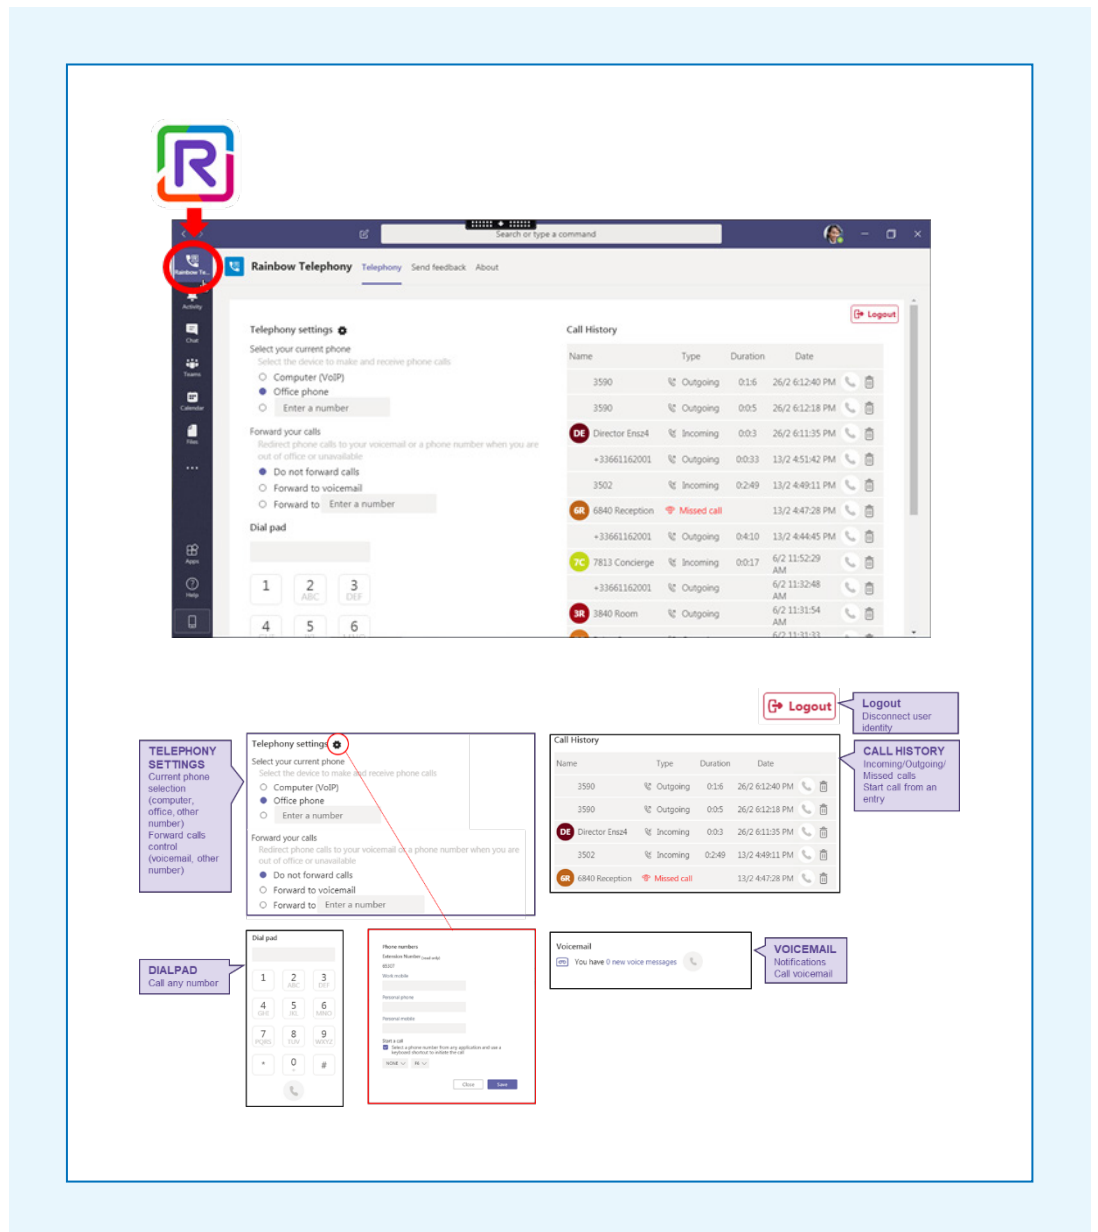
Search or type a command

Rainbow Te...

Activity

Chat

Teams

Calendar

Files

...

Apps

Help

Rainbow Telephony Telephony Send feedback About

Logout

Telephony settings

Select your current phone

Select the device to make and receive phone calls

Computer (VoIP)

Office phone

Enter a number

Forward your calls

Redirect phone calls to your voicemail or a phone number when you are out of office or unavailable

Do not forward calls

Forward to voicemail

Forward to Enter a number

Dial pad

1 2 ABC 3 DEF

4 5 6

Call History

| Name | Type | Duration | Date |
|---|---|---|---|
| 3590 | Outgoing | 0:16 | 26/2 6:12:40 PM |
| 3590 | Outgoing | 0:05 | 26/2 6:12:18 PM |
| DE Director Ensz4 | Incoming | 0:03 | 26/2 6:11:35 PM |
| +33661162001 | Outgoing | 0:0:33 | 13/2 4:51:42 PM |
| 3502 | Incoming | 0:2:49 | 13/2 4:49:11 PM |
| 6R 6840 Reception | Missed call | | 13/2 4:47:28 PM |
| +33661162001 | Outgoing | 0:4:10 | 13/2 4:44:45 PM |
| 7C 7813 Concierge | Incoming | 0:0:17 | 6/2 11:52:29 AM |
| +33661162001 | Outgoing | | 6/2 11:32:48 AM |
| 3R 3840 Room | Outgoing | | 6/2 11:31:54 AM |

Logout

Logout
Disconnect user identity

TELEPHONY SETTINGS
Current phone selection (computer, office, other number)
Forward calls control (voicemail, other number)

Telephony settings

Select your current phone

Select the device to make and receive phone calls

Computer (VoIP)

Office phone

Enter a number

Forward your calls

Redirect phone calls to your voicemail or a phone number when you are out of office or unavailable

Do not forward calls

Forward to voicemail

Forward to Enter a number

Call History

| Name | Type | Duration | Date |
|---|---|---|---|
| 3590 | Outgoing | 0:16 | 26/2 6:12:40 PM |
| 3590 | Outgoing | 0:05 | 26/2 6:12:18 PM |
| DE Director Ensz4 | Incoming | 0:03 | 26/2 6:11:35 PM |
| 3502 | Incoming | 0:2:49 | 13/2 4:49:11 PM |
| 6R 6840 Reception | Missed call | | 13/2 4:47:28 PM |

CALL HISTORY
Incoming/Outgoing/ Missed calls
Start call from an entry

DIALPAD
Call any number

Dial pad

1 2 ABC 3 DEF
4 GHI 5 JKL 6 MNO
7 PQRS 8 TUV 9 WXYZ
* 0 + #

Phone numbers
Extension Number
Work mobile
Personal phone
Personal mobile
Start a call
Close Save

Voicemail
You have 0 new voice messages

VOICEMAIL
Notifications
Call voicemail